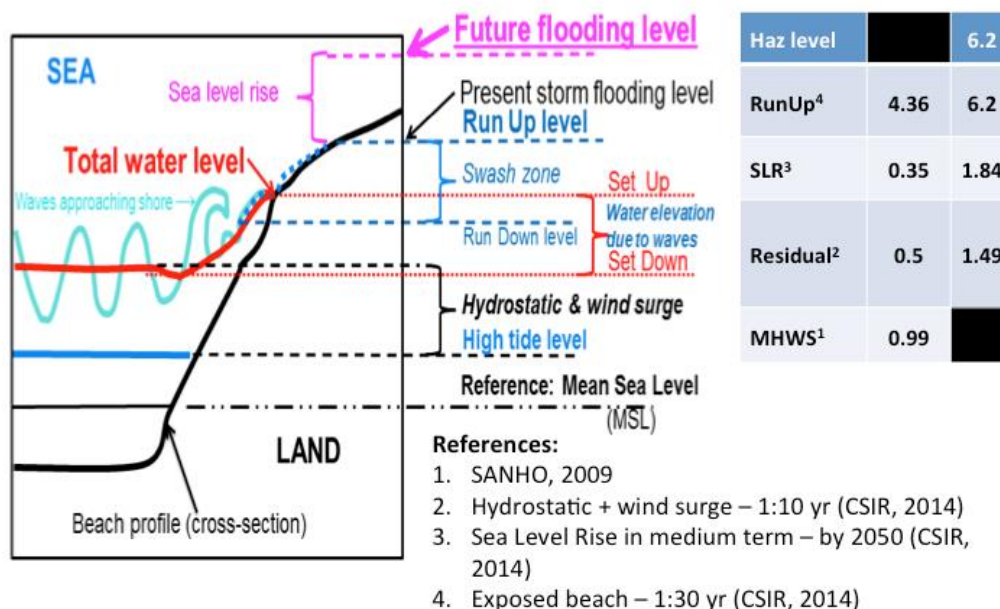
Future flooding level

SEA

Sea level rise

Present storm flooding level

Run Up level

Total water level

Swash zone

Set Up

Waves approaching shore

Water elevation due to waves

Run Down level

Set Down

Hydrostatic & wind surge

High tide level

Reference: Mean Sea Level (MSL)

LAND

Beach profile (cross-section)

| Haz level | | 6.2 |
|---|---|---|
| RunUp$^4$ | 4.36 | 6.2 |
| SLR$^3$ | 0.35 | 1.84 |
| Residual$^2$ | 0.5 | 1.49 |
| MHWS$^1$ | 0.99 | |

References:
1. SANHO, 2009
2. Hydrostatic + wind surge – 1:10 yr (CSIR, 2014)
3. Sea Level Rise in medium term – by 2050 (CSIR, 2014)
4. Exposed beach – 1:30 yr (CSIR, 2014)